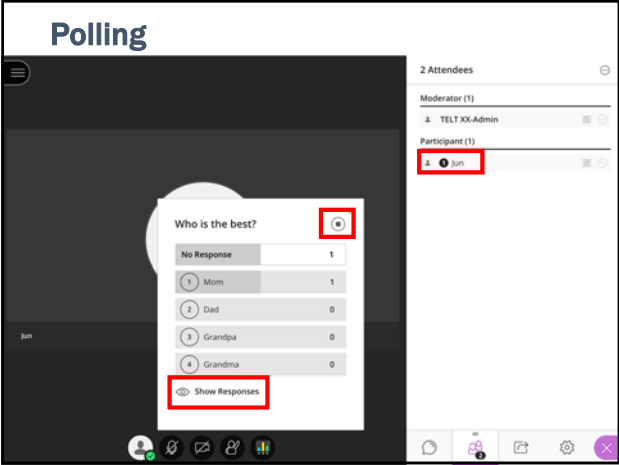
Polling

Jun

Who is the best?

| | |
|---|---|
| No Response | 1 |
| 1 Mom | 1 |
| 2 Dad | 0 |
| 3 Grandpa | 0 |
| 4 Grandma | 0 |

Show Responses

2 Attendees

Moderator (1)

TELT XX-Admin

Participant (1)

Jun

2